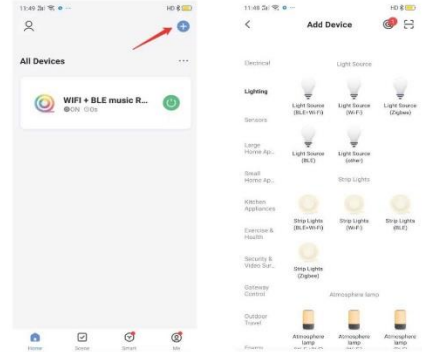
11:49 HD

All Devices

WIFI + BLE music R...
ON 0s

Home Scene Smart Me

11:49 HD

Add Device

Electrical

Lighting

Sensors

Large Home Ap...

Small Home Ap...

Kitchen Appliances

Exercise & Health

Security & Video Sur...

Gateway Control

Outdoor Travel

Energy

Light Source

Light Source (BLE+Wi-Fi)

Light Source (Wi-Fi)

Light Source (Zigbee)

Light Source (BLE)

Light Source (other)

Strip Lights

Strip Lights (BLE+Wi-Fi)

Strip Lights (Wi-Fi)

Strip Lights (BLE)

Strip Lights (Zigbee)

Atmosphere lamp

Atmosphere lamp

Atmosphere lamp

Atmosphere lamp